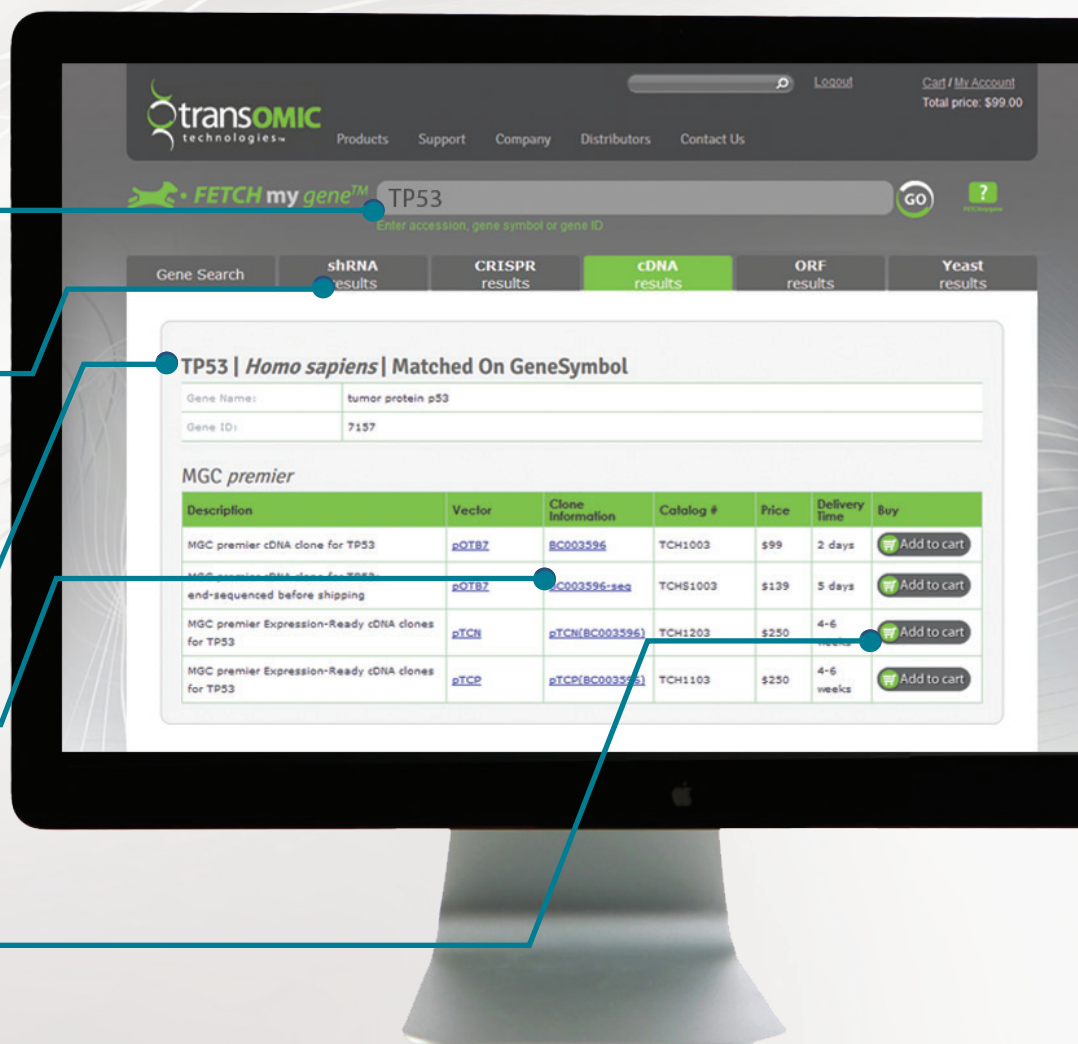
transOMIC technologies™

Logout

Cart / My Account
Total price: $99.00

Products Support Company Distributors Contact Us

FETCH my gene™ TP53 GO ?

Enter accession, gene symbol or gene ID

Gene Search | shRNA results | CRISPR results | cDNA results | ORF results | Yeast results

TP53 | *Homo sapiens* | Matched On GeneSymbol

| Gene Name: | tumor protein p53 |
|---|---|
| Gene ID: | 7157 |

MGC *premier*

| Description | Vector | Clone Information | Catalog # | Price | Delivery Time | Buy |
|---|---|---|---|---|---|---|
| MGC premier cDNA clone for TP53 | pOTB7 | BC003596 | TCH1003 | $99 | 2 days | Add to cart |
| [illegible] end-sequenced before shipping | pOTB7 | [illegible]C003596-seq | TCHS1003 | $139 | 5 days | Add to cart |
| MGC premier Expression-Ready cDNA clones for TP53 | pTCN | pTCN(BC003596) | TCH1203 | $250 | 4-6 weeks | Add to cart |
| MGC premier Expression-Ready cDNA clones for TP53 | pTCP | pTCP(BC0035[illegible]) | TCH1103 | $250 | 4-6 weeks | Add to cart |